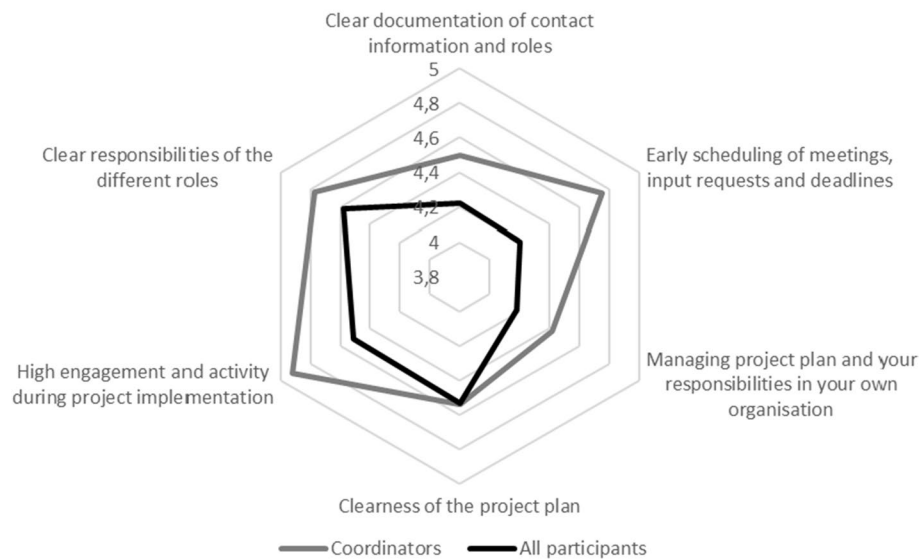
Clear documentation of contact information and roles

5

4,8

4,6

4,4

4,2

4

3,8

Early scheduling of meetings, input requests and deadlines

Managing project plan and your responsibilities in your own organisation

Clearness of the project plan

High engagement and activity during project implementation

Clear responsibilities of the different roles

Coordinators All participants